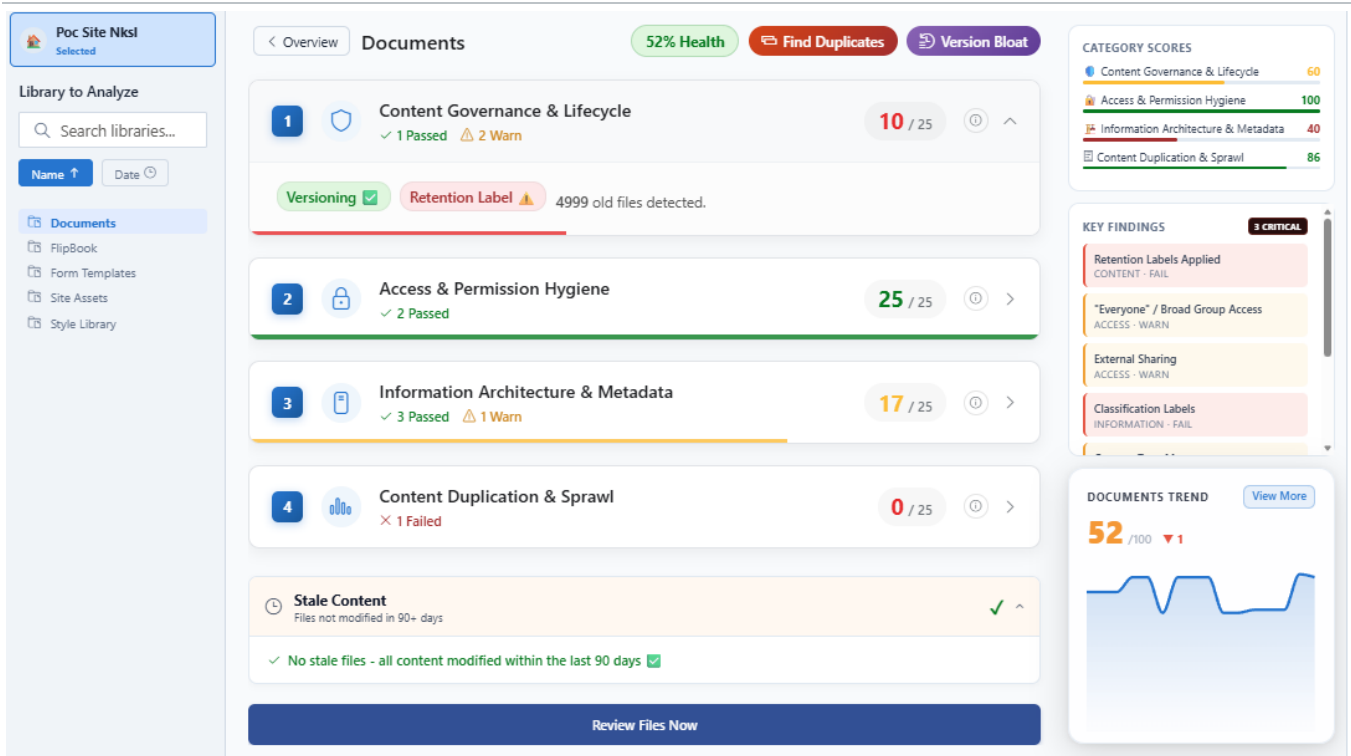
Poc Site Nksl
Selected

Library to Analyze

Search libraries...

Name ↑ Date

Documents
FlipBook
Form Templates
Site Assets
Style Library

< Overview Documents

52% Health Find Duplicates Version Bloat

1 Content Governance & Lifecycle
✓ 1 Passed ⚠ 2 Warn
10 / 25

Versioning ✅ Retention Label ⚠ 4999 old files detected.

2 Access & Permission Hygiene
✓ 2 Passed
25 / 25

3 Information Architecture & Metadata
✓ 3 Passed ⚠ 1 Warn
17 / 25

4 Content Duplication & Sprawl
✕ 1 Failed
0 / 25

Stale Content
Files not modified in 90+ days
✓

✓ No stale files - all content modified within the last 90 days ✅

Review Files Now

CATEGORY SCORES
Content Governance & Lifecycle 60
Access & Permission Hygiene 100
Information Architecture & Metadata 40
Content Duplication & Sprawl 86

KEY FINDINGS 3 CRITICAL
Retention Labels Applied
CONTENT · FAIL
"Everyone" / Broad Group Access
ACCESS · WARN
External Sharing
ACCESS · WARN
Classification Labels
INFORMATION · FAIL
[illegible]

DOCUMENTS TREND View More
52 /100 ▼1